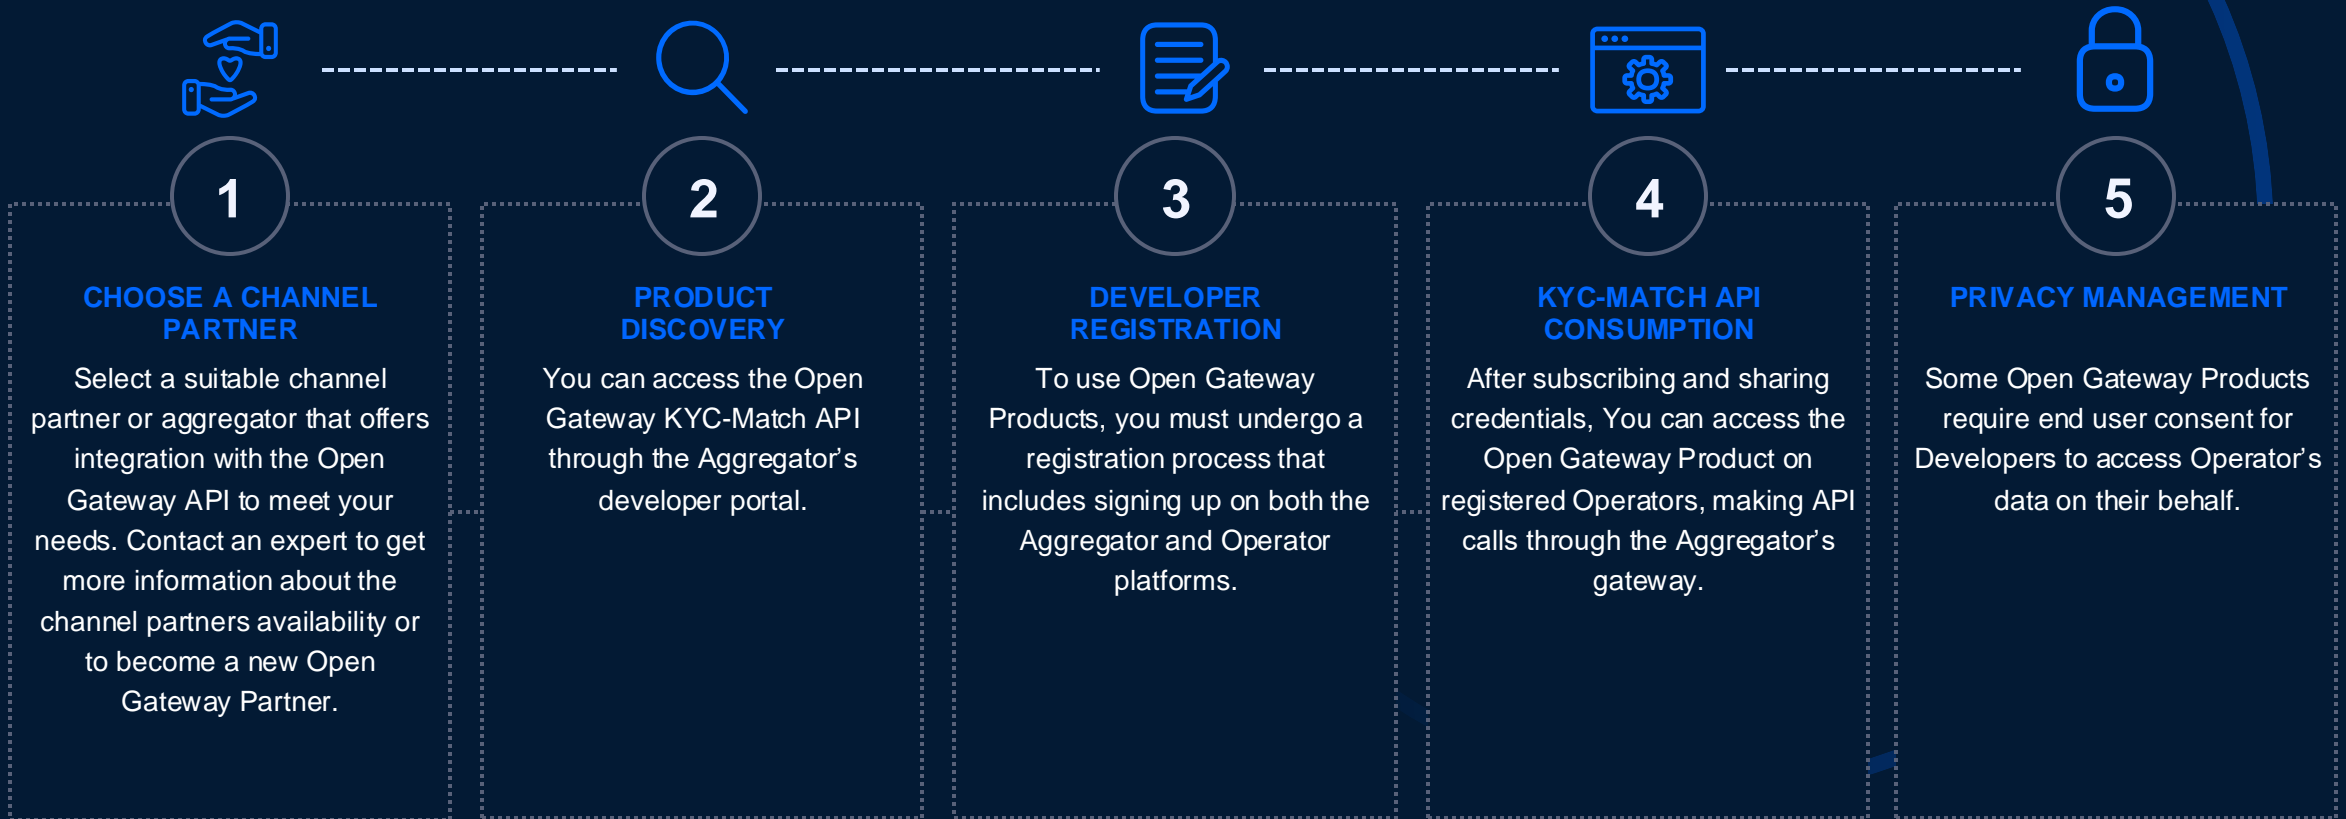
1

CHOOSE A CHANNEL PARTNER

Select a suitable channel partner or aggregator that offers integration with the Open Gateway API to meet your needs. Contact an expert to get more information about the channel partners availability or to become a new Open Gateway Partner.

2

PRODUCT DISCOVERY

You can access the Open Gateway KYC-Match API through the Aggregator's developer portal.

3

DEVELOPER REGISTRATION

To use Open Gateway Products, you must undergo a registration process that includes signing up on both the Aggregator and Operator platforms.

4

KYC-MATCH API CONSUMPTION

After subscribing and sharing credentials, You can access the Open Gateway Product on registered Operators, making API calls through the Aggregator's gateway.

5

PRIVACY MANAGEMENT

Some Open Gateway Products require end user consent for Developers to access Operator's data on their behalf.